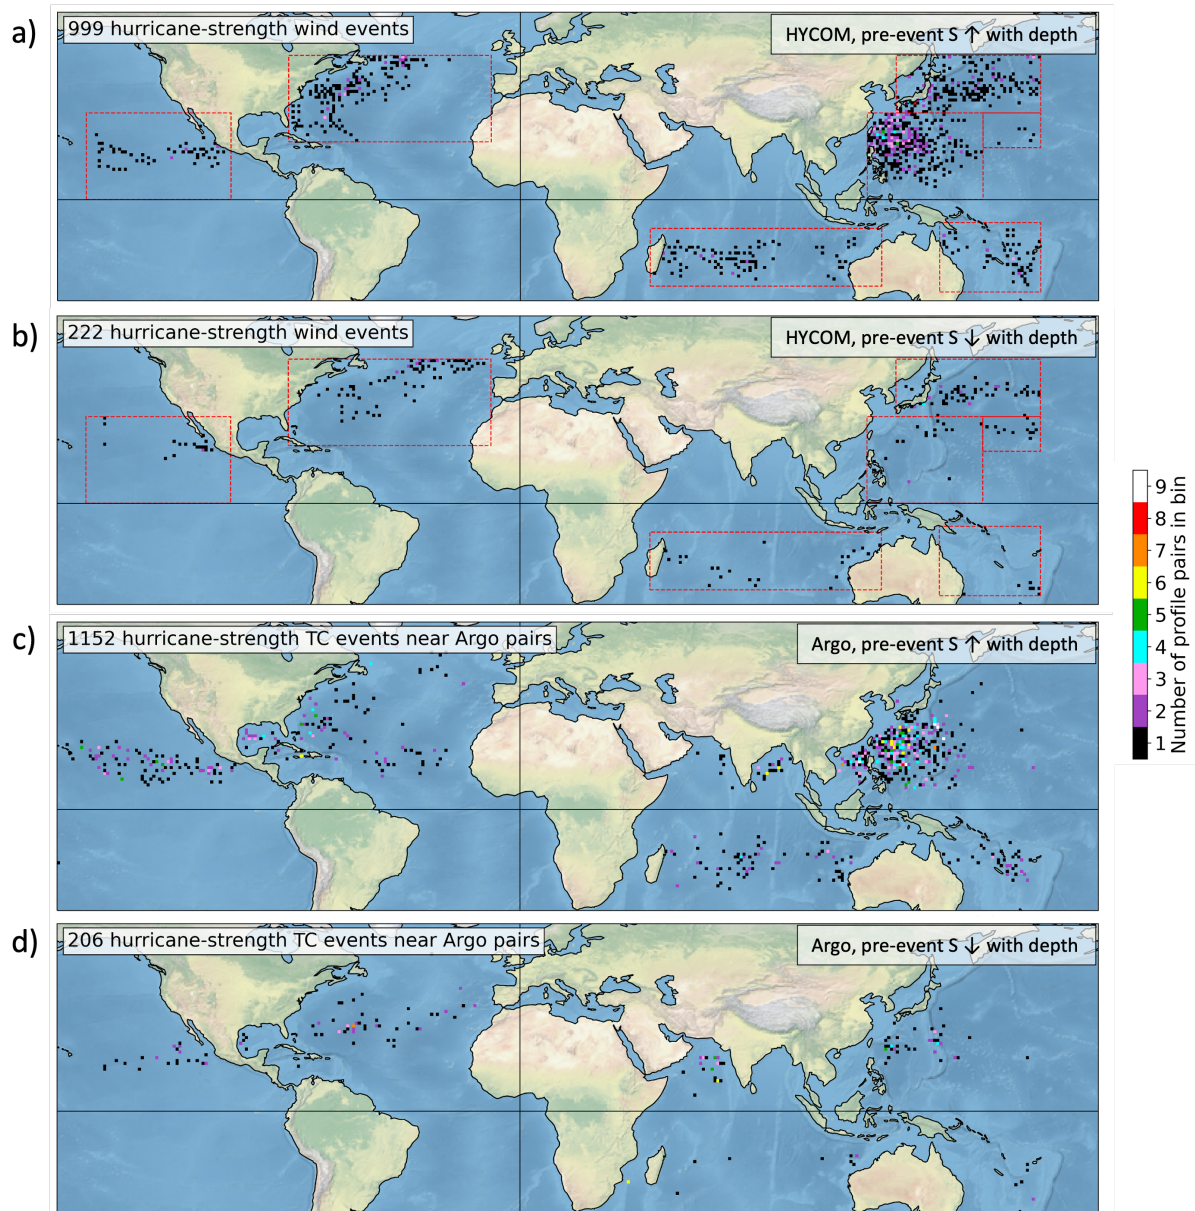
a)
999 hurricane-strength wind events
HYCOM, pre-event S ↑ with depth

b)
222 hurricane-strength wind events
HYCOM, pre-event S ↓ with depth

9
8
7
6
5
4
3
2
1
Number of profile pairs in bin

c)
1152 hurricane-strength TC events near Argo pairs
Argo, pre-event S ↑ with depth

d)
206 hurricane-strength TC events near Argo pairs
Argo, pre-event S ↓ with depth